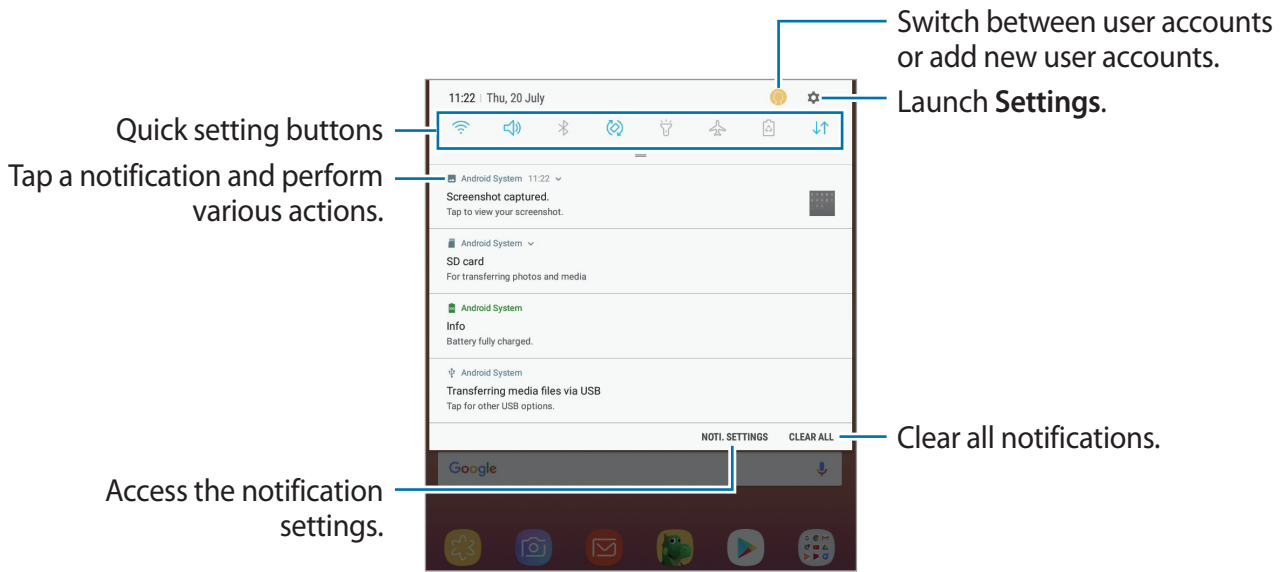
Switch between user accounts or add new user accounts.

11:22 | Thu, 20 July

Launch **Settings**.

Quick setting buttons

Tap a notification and perform various actions.

Android System 11:22

Screenshot captured.

Tap to view your screenshot.

Android System

SD card

For transferring photos and media

Android System

Info

Battery fully charged.

Android System

Transferring media files via USB

Tap for other USB options.

NOTI. SETTINGS

CLEAR ALL

Clear all notifications.

Google

Access the notification settings.